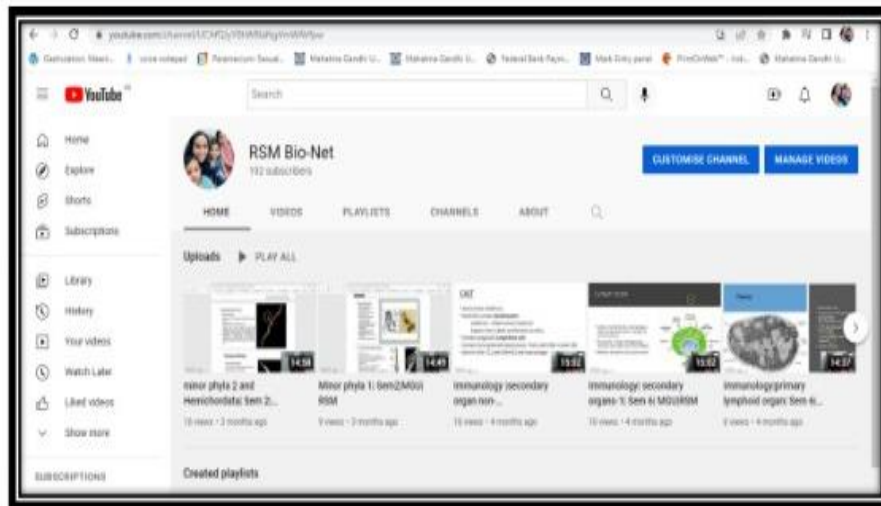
youtube.com/channel/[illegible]

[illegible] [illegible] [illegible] Mahatma Gandhi U... Mahatma Gandhi U... Federal Bank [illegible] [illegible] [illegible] Mahatma Gandhi U...

YouTube

Search

Home
Explore
Shorts
Subscriptions
Library
History
Your videos
Watch Later
Liked videos
Show more
SUBSCRIPTIONS

RSM Bio-Net
192 subscribers

CUSTOMISE CHANNEL
MANAGE VIDEOS

HOME VIDEOS PLAYLISTS CHANNELS ABOUT

Uploads PLAY ALL

14:58
minor phyla 2 and Hemichordata: Sem 2...
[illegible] views • 3 months ago

14:49
Minor phyla 1: Sem2/MGU RSM
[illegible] views • 3 months ago

15:52
Immunology secondary organ non-...
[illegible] views • 4 months ago

15:02
immunology: secondary organs-1: Sem 6/ MGURSM
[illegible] views • 4 months ago

14:27
immunology/primary lymphoid organ: Sem 6...
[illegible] views • 4 months ago

Created playlists